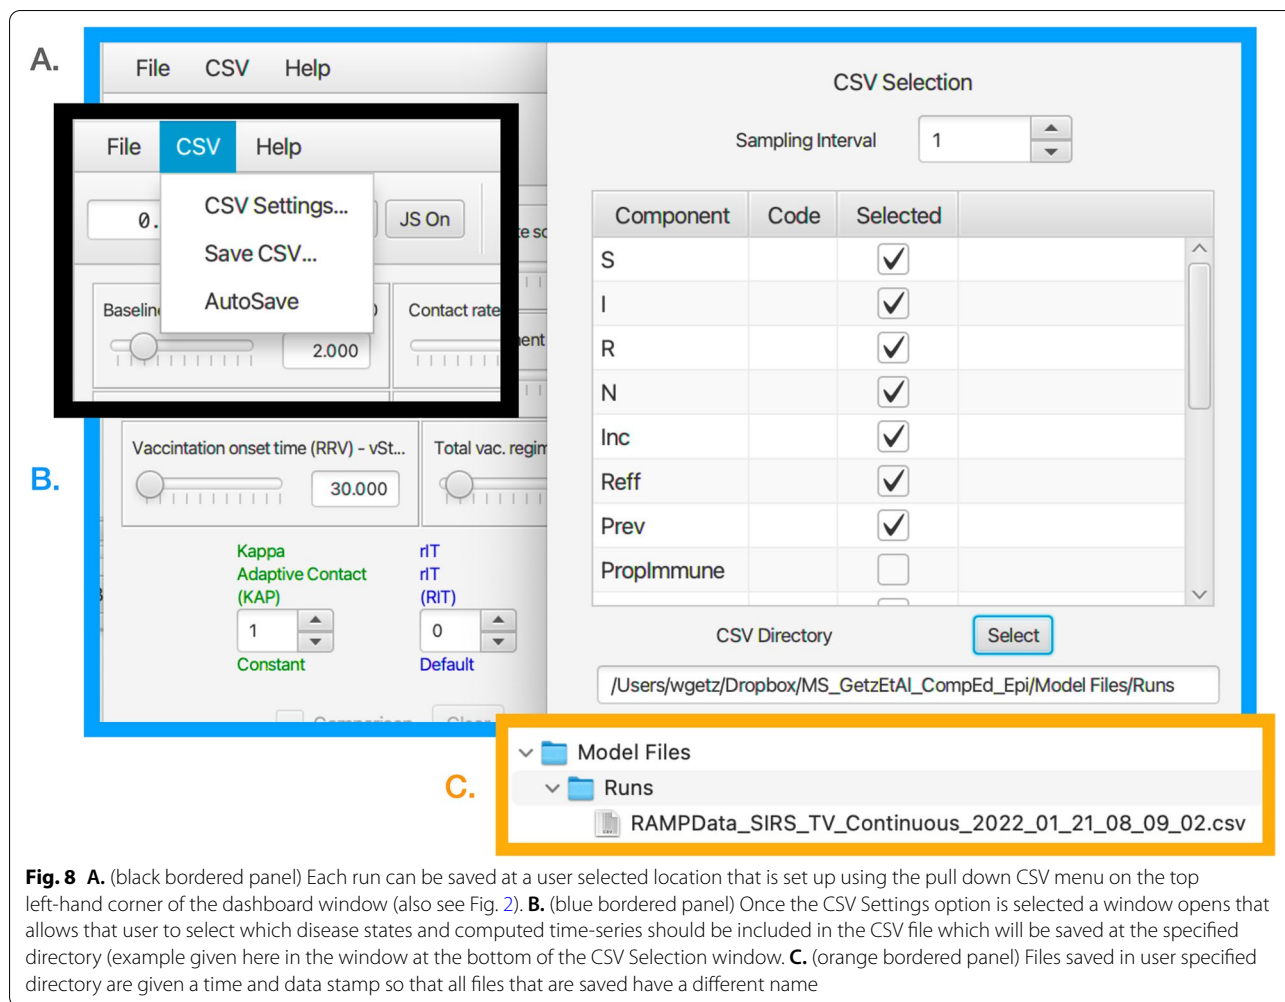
A.

File CSV Help

File CSV Help

CSV Settings...

Save CSV...

AutoSave

0.

JS On

Baselin

2.000

Contact rate

ent

Vaccintation onset time (RRV) - vSt...

30.000

Total vac. regim

B.

Kappa
Adaptive Contact
(KAP)

1

Constant

rIT
rIT
(RIT)

0

Default

CSV Selection

Sampling Interval 1

| Component | Code | Selected |
|---|---|---|
| S | | ✓ |
| I | | ✓ |
| R | | ✓ |
| N | | ✓ |
| Inc | | ✓ |
| Reff | | ✓ |
| Prev | | ✓ |
| PropImmune | | |

CSV Directory Select

/Users/wgetz/Dropbox/MS_GetzEtAl_CompEd_Epi/Model Files/Runs

C.

Model Files

Runs

RAMPData_SIRS_TV_Continuous_2022_01_21_08_09_02.csv

**Fig. 8 A.** (black bordered panel) Each run can be saved at a user selected location that is set up using the pull down CSV menu on the top left-hand corner of the dashboard window (also see Fig. 2). **B.** (blue bordered panel) Once the CSV Settings option is selected a window opens that allows that user to select which disease states and computed time-series should be included in the CSV file which will be saved at the specified directory (example given here in the window at the bottom of the CSV Selection window. **C.** (orange bordered panel) Files saved in user specified directory are given a time and data stamp so that all files that are saved have a different name